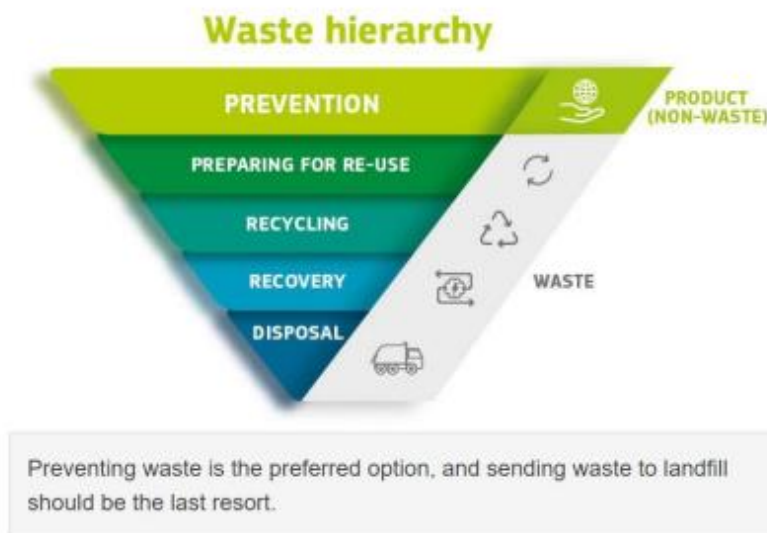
Waste hierarchy

PREVENTION

PRODUCT (NON-WASTE)

PREPARING FOR RE-USE

RECYCLING

RECOVERY

WASTE

DISPOSAL

Preventing waste is the preferred option, and sending waste to landfill should be the last resort.